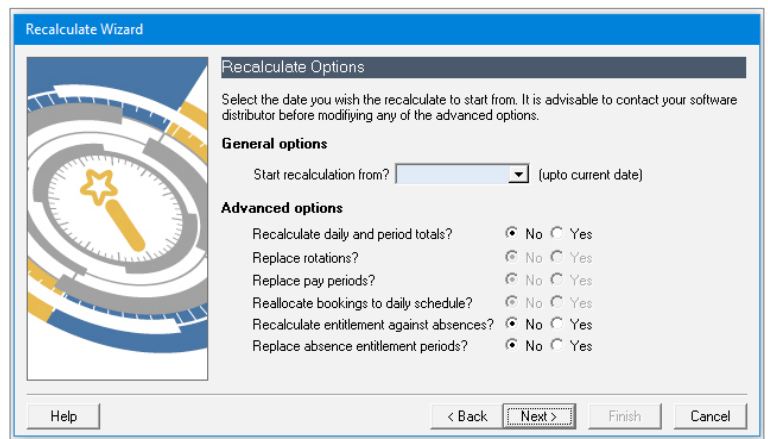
Recalculate Wizard

Recalculate Options

Select the date you wish the recalculate to start from. It is advisable to contact your software distributor before modifying any of the advanced options.

General options

Start recalculation from? (upto current date)

Advanced options

Recalculate daily and period totals? No Yes
Replace rotations? No Yes
Replace pay periods? No Yes
Reallocate bookings to daily schedule? No Yes
Recalculate entitlement against absences? No Yes
Replace absence entitlement periods? No Yes

Help
< Back
Next >
Finish
Cancel